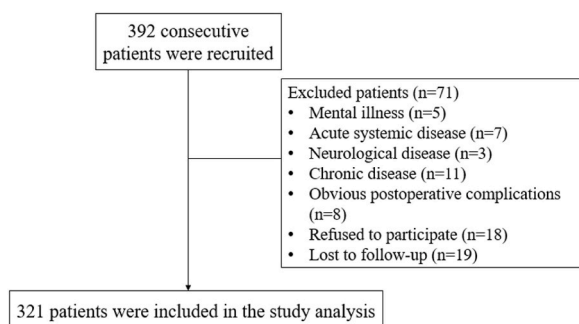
392 consecutive patients were recruited

Excluded patients (n=71)
• Mental illness (n=5)
• Acute systemic disease (n=7)
• Neurological disease (n=3)
• Chronic disease (n=11)
• Obvious postoperative complications (n=8)
• Refused to participate (n=18)
• Lost to follow-up (n=19)

321 patients were included in the study analysis